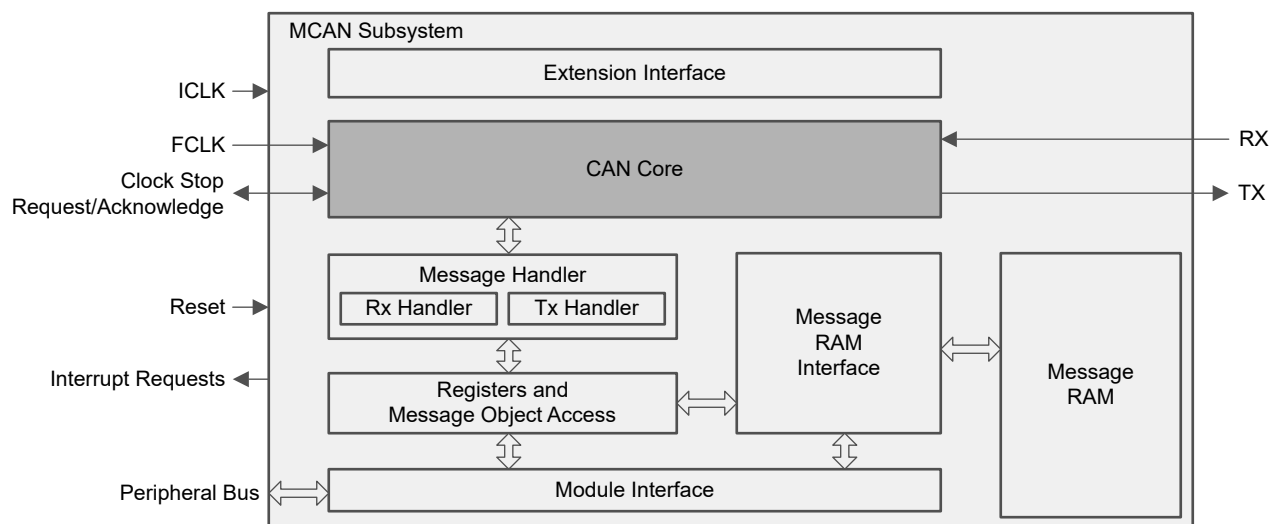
MCAN Subsystem

Extension Interface

ICLK

FCLK

CAN Core

RX

TX

Clock Stop Request/Acknowledge

Message Handler

Rx Handler

Tx Handler

Reset

Message RAM Interface

Message RAM

Interrupt Requests

Registers and Message Object Access

Peripheral Bus

Module Interface